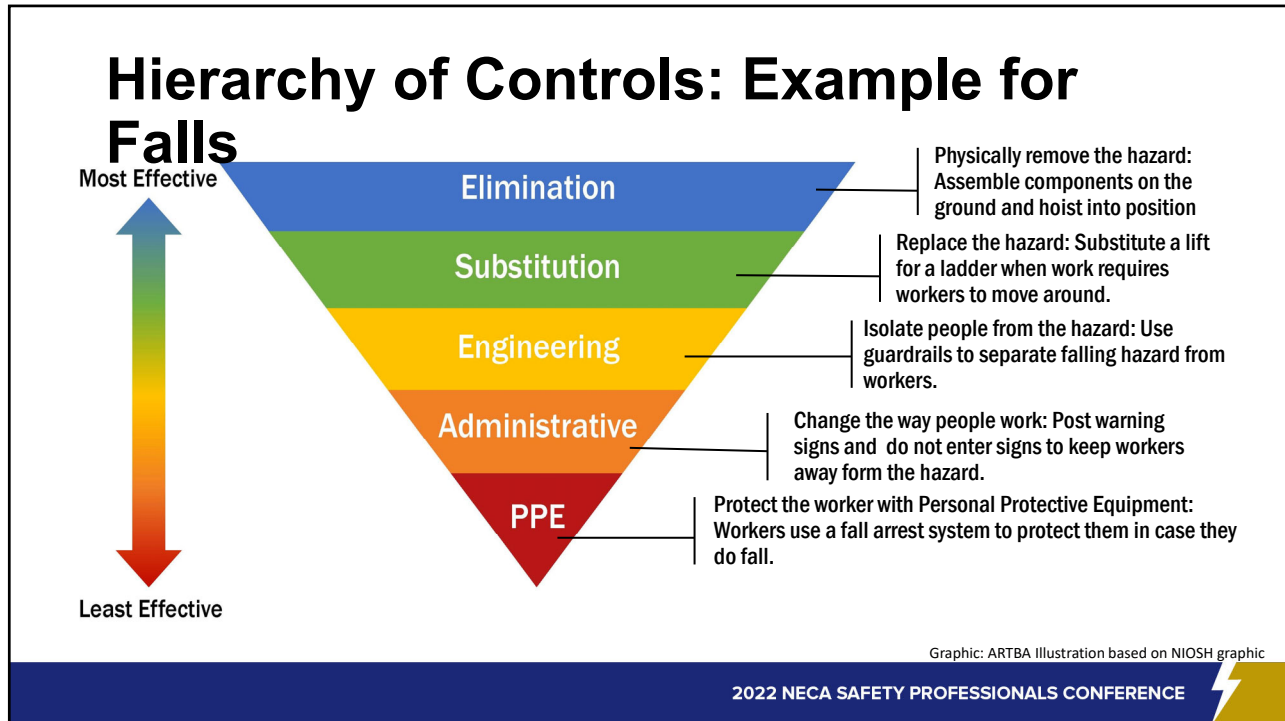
Hierarchy of Controls: Example for Falls

Most Effective

Least Effective

Elimination

Substitution

Engineering

Administrative

PPE

Physically remove the hazard: Assemble components on the ground and hoist into position

Replace the hazard: Substitute a lift for a ladder when work requires workers to move around.

Isolate people from the hazard: Use guardrails to separate falling hazard from workers.

Change the way people work: Post warning signs and do not enter signs to keep workers away form the hazard.

Protect the worker with Personal Protective Equipment: Workers use a fall arrest system to protect them in case they do fall.

Graphic: ARTBA Illustration based on NIOSH graphic

2022 NECA SAFETY PROFESSIONALS CONFERENCE